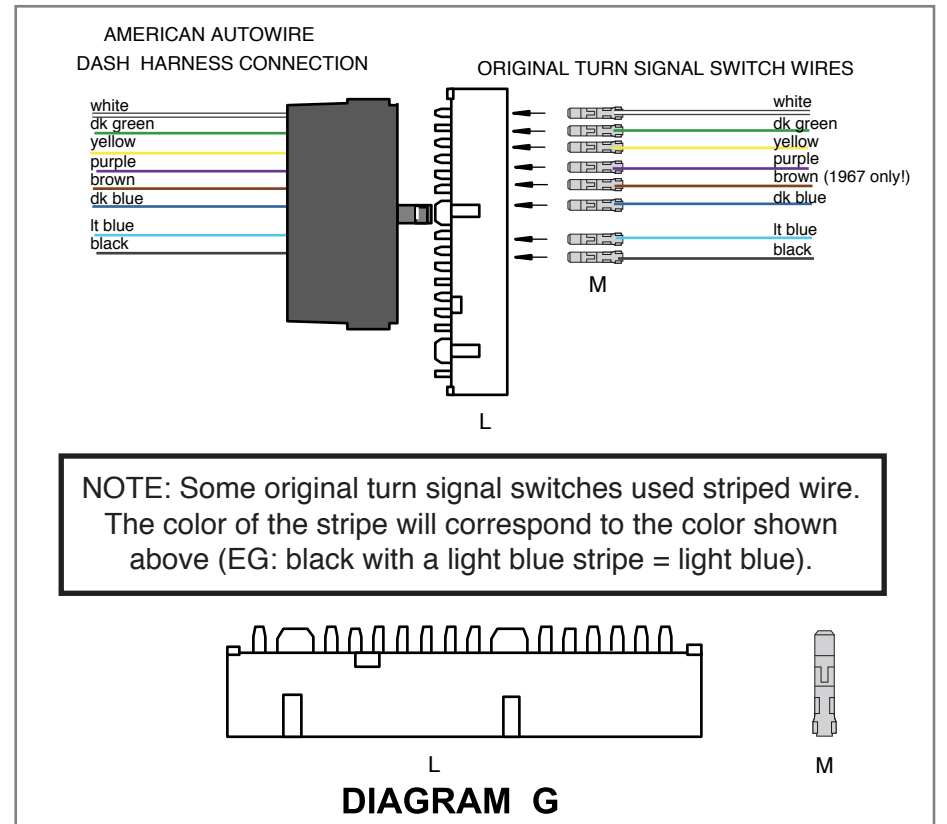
AMERICAN AUTOWIRE
DASH HARNESS CONNECTION

ORIGINAL TURN SIGNAL SWITCH WIRES

white
dk green
yellow
purple
brown
dk blue
lt blue
black

white
dk green
yellow
purple
brown (1967 only!)
dk blue
lt blue
black

M

L

NOTE: Some original turn signal switches used striped wire. The color of the stripe will correspond to the color shown above (EG: black with a light blue stripe = light blue).

L

M

DIAGRAM G